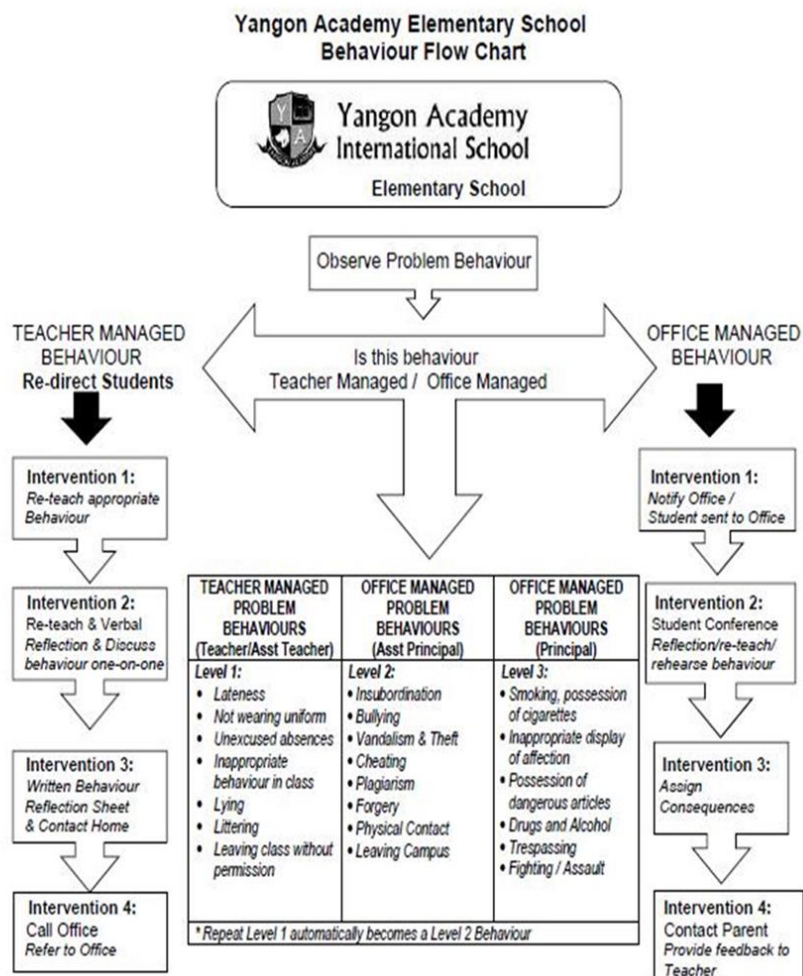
Yangon Academy Elementary School
Behaviour Flow Chart

Yangon Academy
International School
Elementary School

Observe Problem Behaviour

TEACHER MANAGED BEHAVIOUR
Re-direct Students

Is this behaviour
Teacher Managed / Office Managed

OFFICE MANAGED BEHAVIOUR

Intervention 1:
Re-teach appropriate Behaviour

Intervention 2:
Re-teach & Verbal
Reflection & Discuss behaviour one-on-one

Intervention 3:
Written Behaviour Reflection Sheet & Contact Home

Intervention 4:
Call Office
Refer to Office

| TEACHER MANAGED PROBLEM BEHAVIOURS (Teacher/Asst Teacher) | OFFICE MANAGED PROBLEM BEHAVIOURS (Asst Principal) | OFFICE MANAGED PROBLEM BEHAVIOURS (Principal) |
|---|---|---|
| Level 1: • Lateness • Not wearing uniform • Unexcused absences • Inappropriate behaviour in class • Lying • Littering • Leaving class without permission | Level 2: • Insubordination • Bullying • Vandalism & Theft • Cheating • Plagiarism • Forgery • Physical Contact • Leaving Campus | Level 3: • Smoking, possession of cigarettes • Inappropriate display of affection • Possession of dangerous articles • Drugs and Alcohol • Trespassing • Fighting / Assault |

* Repeat Level 1 automatically becomes a Level 2 Behaviour

Intervention 1:
Notify Office / Student sent to Office

Intervention 2:
Student Conference
Reflection/re-teach/ rehearse behaviour

Intervention 3:
Assign Consequences

Intervention 4:
Contact Parent
Provide feedback to Teacher